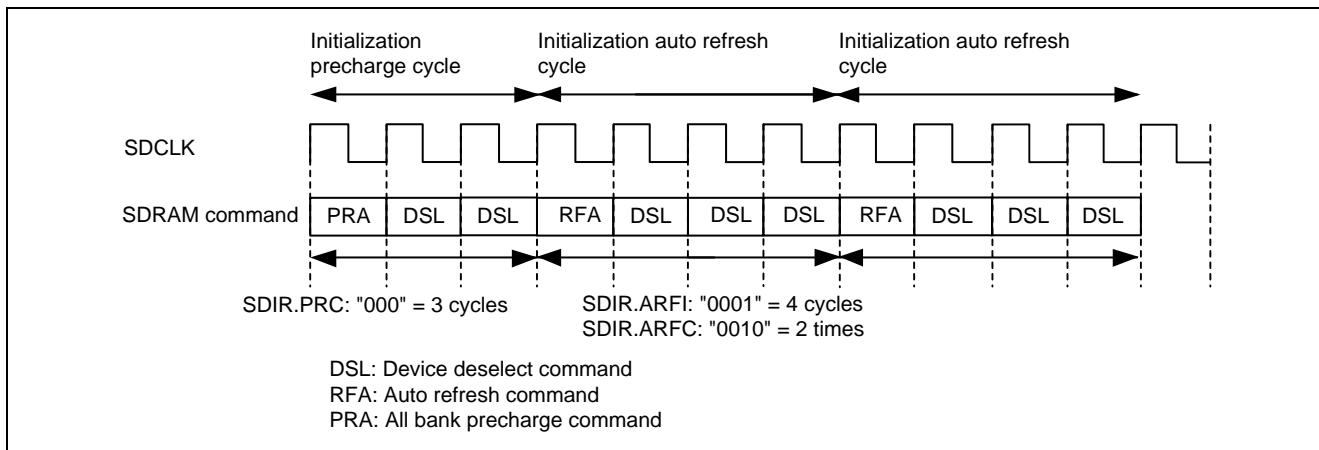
Initialization precharge cycle

Initialization auto refresh cycle

Initialization auto refresh cycle

SDCLK

SDRAM command

| PRA | DSL | DSL | RFA | DSL | DSL | DSL | RFA | DSL | DSL | DSL |
|---|---|---|---|---|---|---|---|---|---|---|

SDIR.PRC: "000" = 3 cycles

SDIR.ARFI: "0001" = 4 cycles
SDIR.ARFC: "0010" = 2 times

DSL: Device deselect command
RFA: Auto refresh command
PRA: All bank precharge command